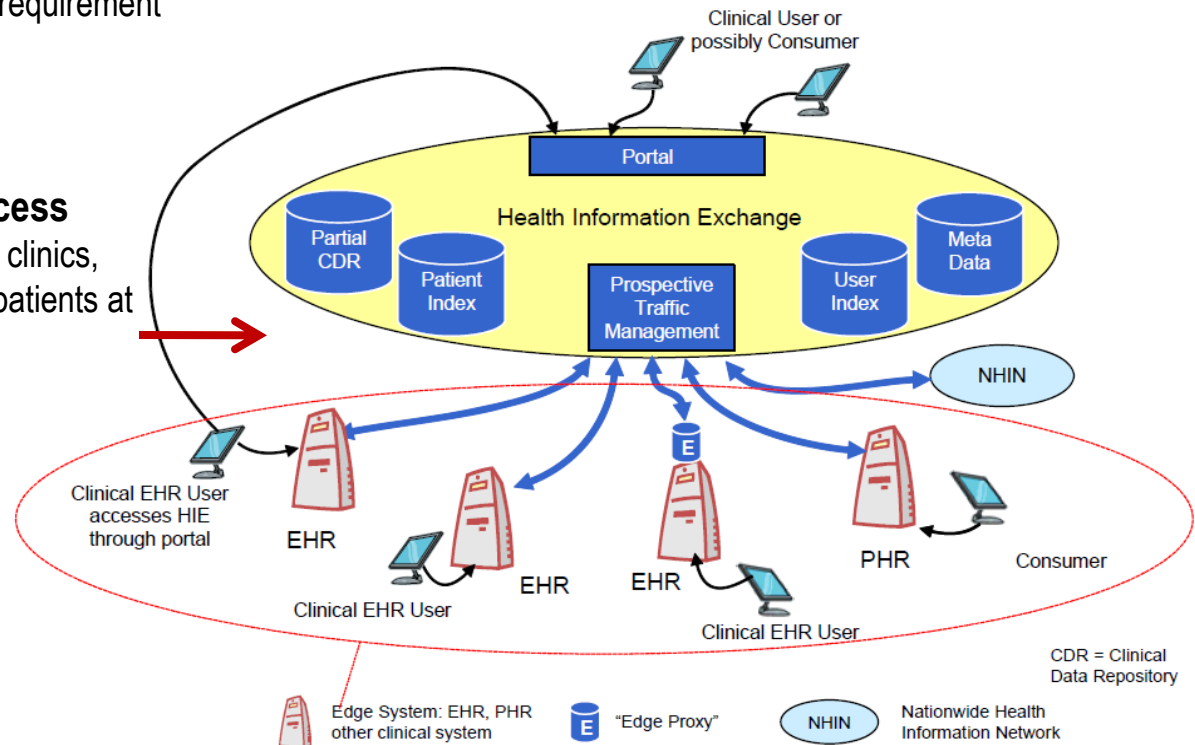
requirement

cess
clinics,
patients at

Clinical User or possibly Consumer

Portal

Health Information Exchange

Partial CDR

Patient Index

Prospective Traffic Management

User Index

Meta Data

NHIN

E

Clinical EHR User accesses HIE through portal

EHR

EHR

EHR

PHR

Consumer

Clinical EHR User

Clinical EHR User

CDR = Clinical Data Repository

Edge System: EHR, PHR other clinical system

E

"Edge Proxy"

NHIN

Nationwide Health Information Network